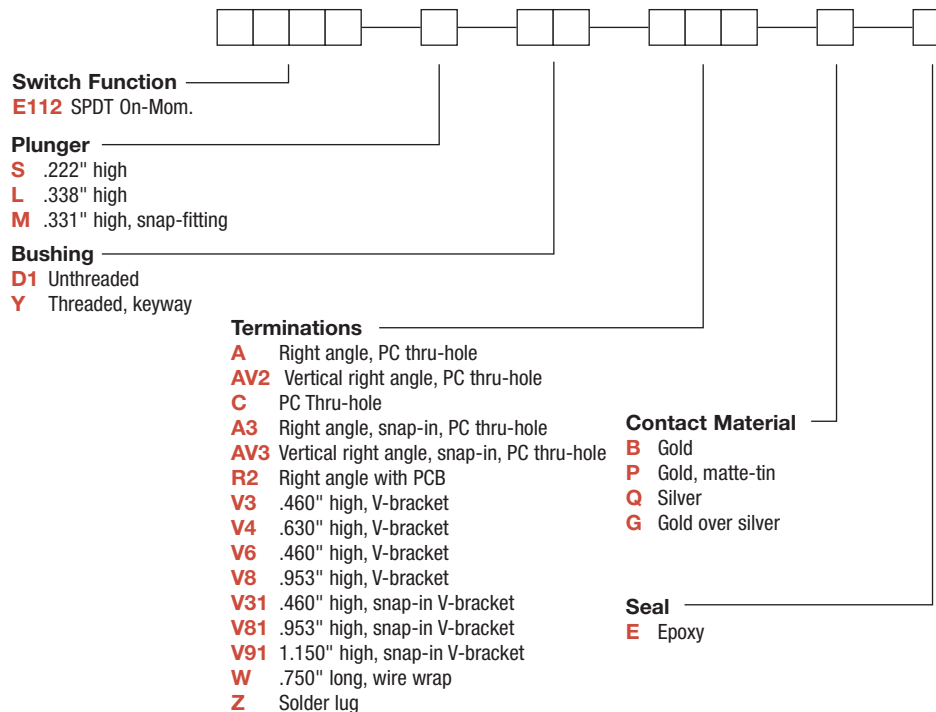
Switch Function
E112 SPDT On-Mom.

Plunger
S .222" high
L .338" high
M .331" high, snap-fitting

Bushing
D1 Unthreaded
Y Threaded, keyway

Terminations
A Right angle, PC thru-hole
AV2 Vertical right angle, PC thru-hole
C PC Thru-hole
A3 Right angle, snap-in, PC thru-hole
AV3 Vertical right angle, snap-in, PC thru-hole
R2 Right angle with PCB
V3 .460" high, V-bracket
V4 .630" high, V-bracket
V6 .460" high, V-bracket
V8 .953" high, V-bracket
V31 .460" high, snap-in V-bracket
V81 .953" high, snap-in V-bracket
V91 1.150" high, snap-in V-bracket
W .750" long, wire wrap
Z Solder lug

Contact Material
B Gold
P Gold, matte-tin
Q Silver
G Gold over silver

Seal
E Epoxy